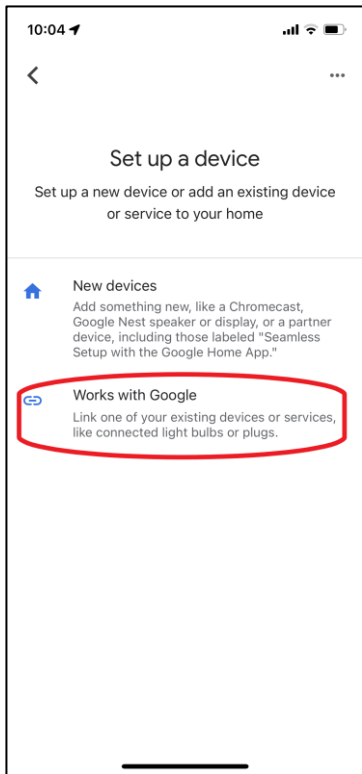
10:04

Set up a device

Set up a new device or add an existing device or service to your home

New devices
Add something new, like a Chromecast, Google Nest speaker or display, or a partner device, including those labeled "Seamless Setup with the Google Home App."

Works with Google
Link one of your existing devices or services, like connected light bulbs or plugs.